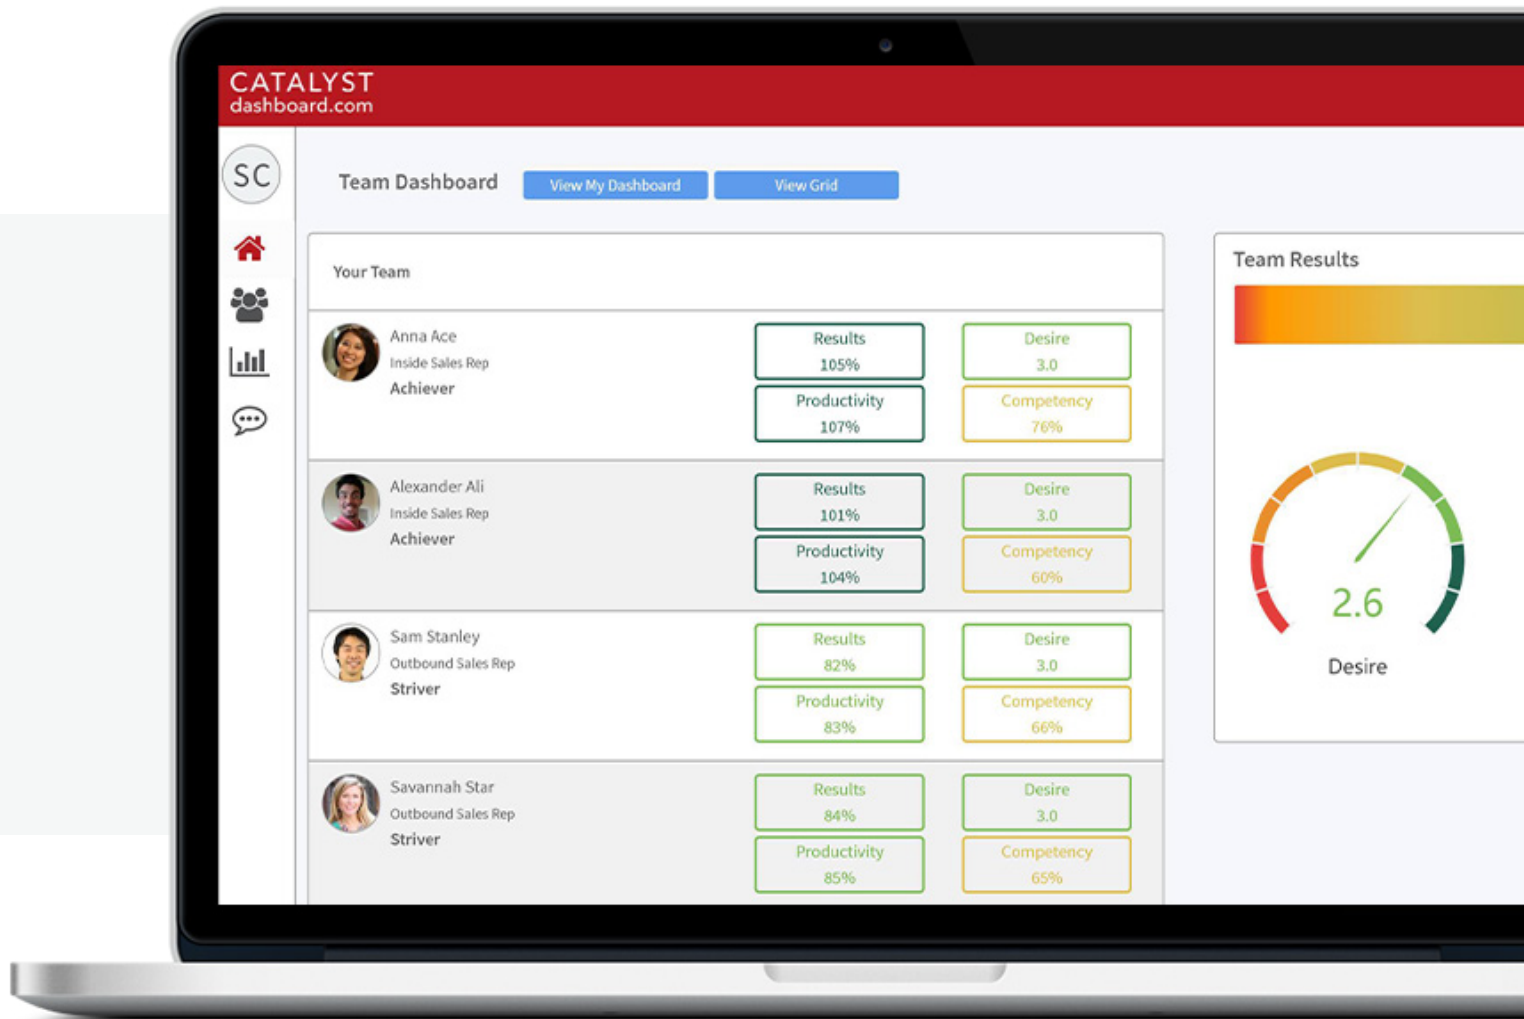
CATALYST
dashboard.com

SC

Team Dashboard View My Dashboard View Grid

Your Team

Anna Ace
Inside Sales Rep
Achiever

Results
105%

Desire
3.0

Productivity
107%

Competency
76%

Alexander Ali
Inside Sales Rep
Achiever

Results
101%

Desire
3.0

Productivity
104%

Competency
60%

Sam Stanley
Outbound Sales Rep
Striver

Results
82%

Desire
3.0

Productivity
83%

Competency
66%

Savannah Star
Outbound Sales Rep
Striver

Results
84%

Desire
3.0

Productivity
85%

Competency
65%

Team Results

2.6
Desire